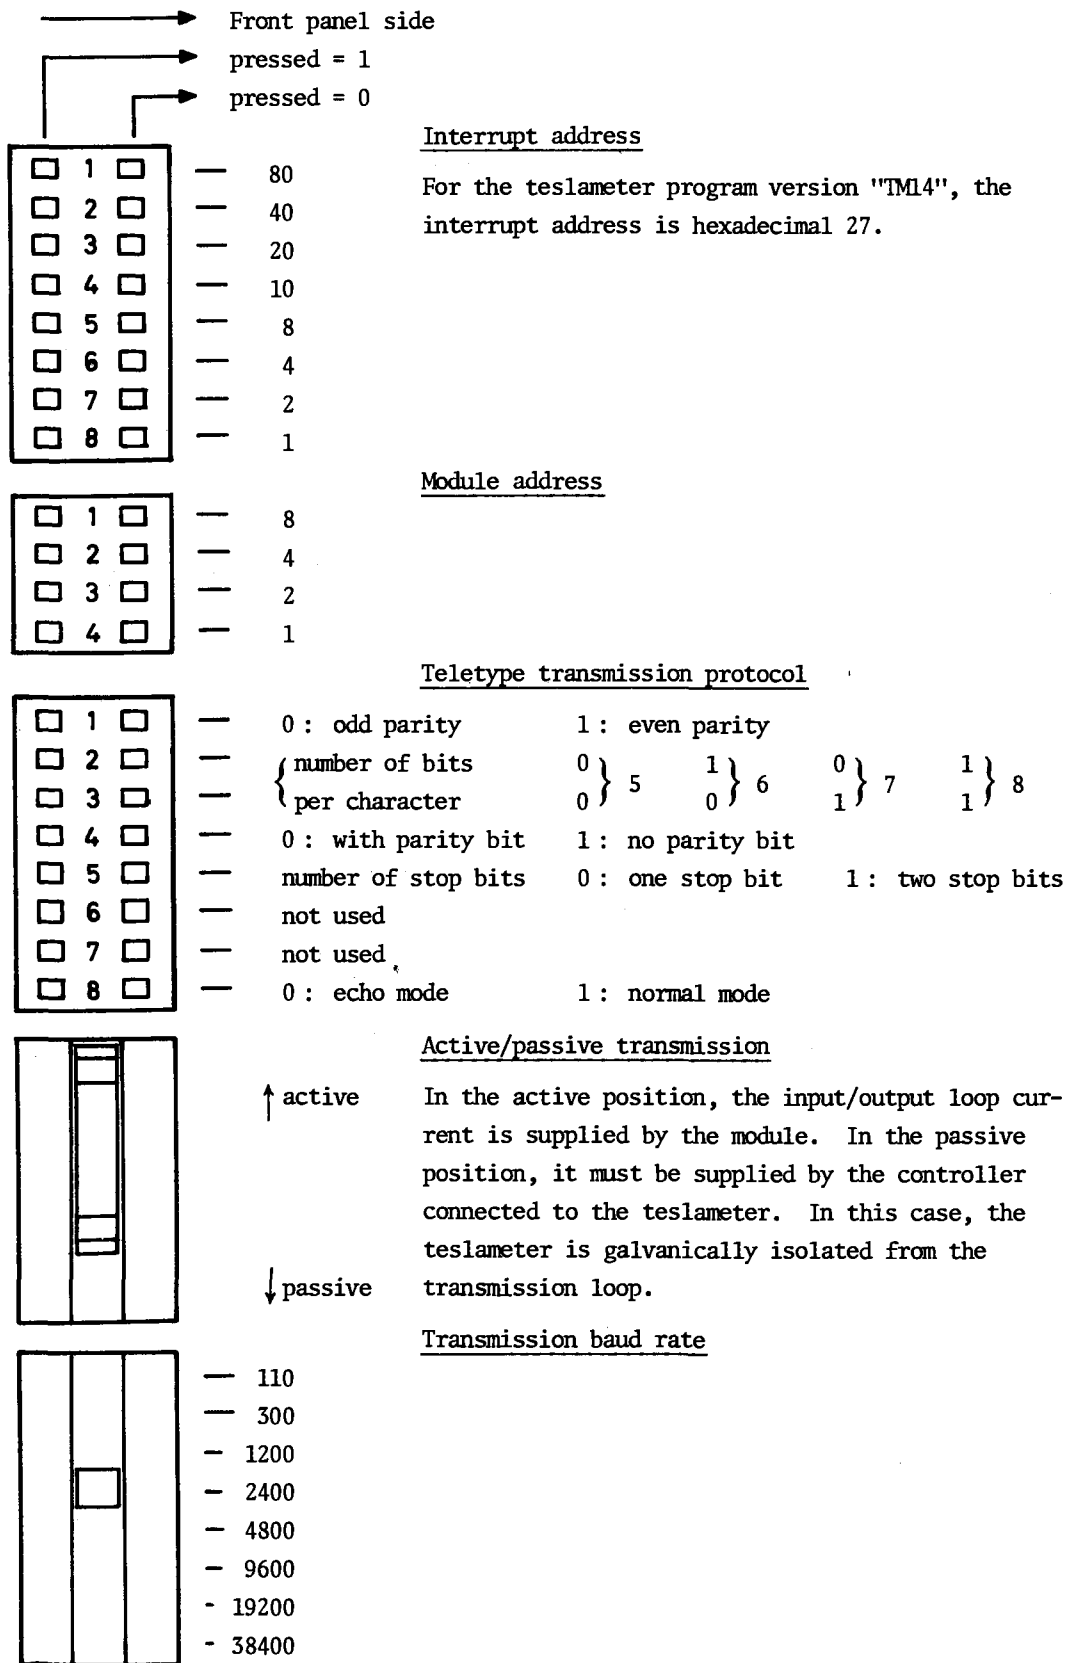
Front panel side
pressed = 1
pressed = 0

Interrupt address

For the teslameter program version "TM14", the interrupt address is hexadecimal 27.

1 — 80
2 — 40
3 — 20
4 — 10
5 — 8
6 — 4
7 — 2
8 — 1

Module address

1 — 8
2 — 4
3 — 2
4 — 1

Teletype transmission protocol

1 — 0 : odd parity 1 : even parity
2 — number of bits $\left.\begin{matrix}0\\0\end{matrix}\right\}$ 5 $\left.\begin{matrix}1\\0\end{matrix}\right\}$ 6 $\left.\begin{matrix}0\\1\end{matrix}\right\}$ 7 $\left.\begin{matrix}1\\1\end{matrix}\right\}$ 8
3 — per character
4 — 0 : with parity bit 1 : no parity bit
5 — number of stop bits 0 : one stop bit 1 : two stop bits
6 — not used
7 — not used
8 — 0 : echo mode 1 : normal mode

Active/passive transmission

active

In the active position, the input/output loop current is supplied by the module. In the passive position, it must be supplied by the controller connected to the teslameter. In this case, the teslameter is galvanically isolated from the transmission loop.

passive

Transmission baud rate

— 110
— 300
— 1200
— 2400
— 4800
— 9600
- 19200
- 38400